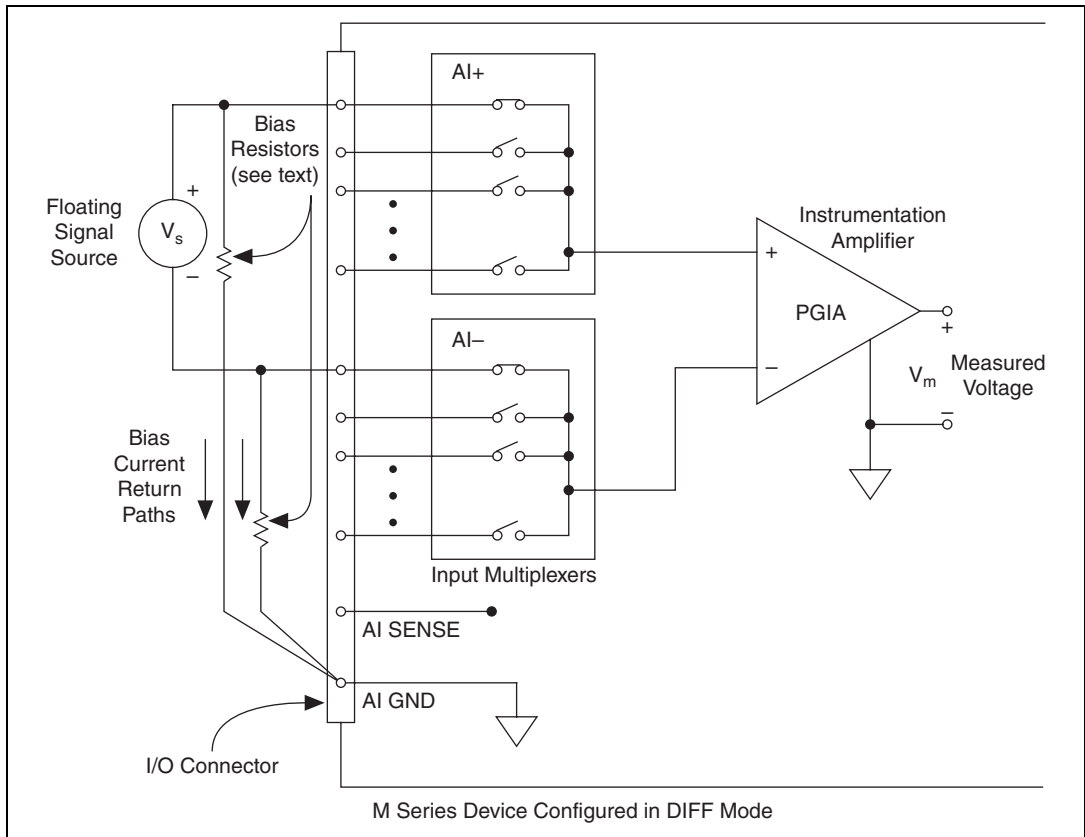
AI+

Bias Resistors (see text)

Floating Signal Source

+

$V_s$

–

Instrumentation Amplifier

+

PGIA

–

+

$V_m$

Measured Voltage

–

AI–

Bias Current Return Paths

Input Multiplexers

AI SENSE

AI GND

I/O Connector

M Series Device Configured in DIFF Mode